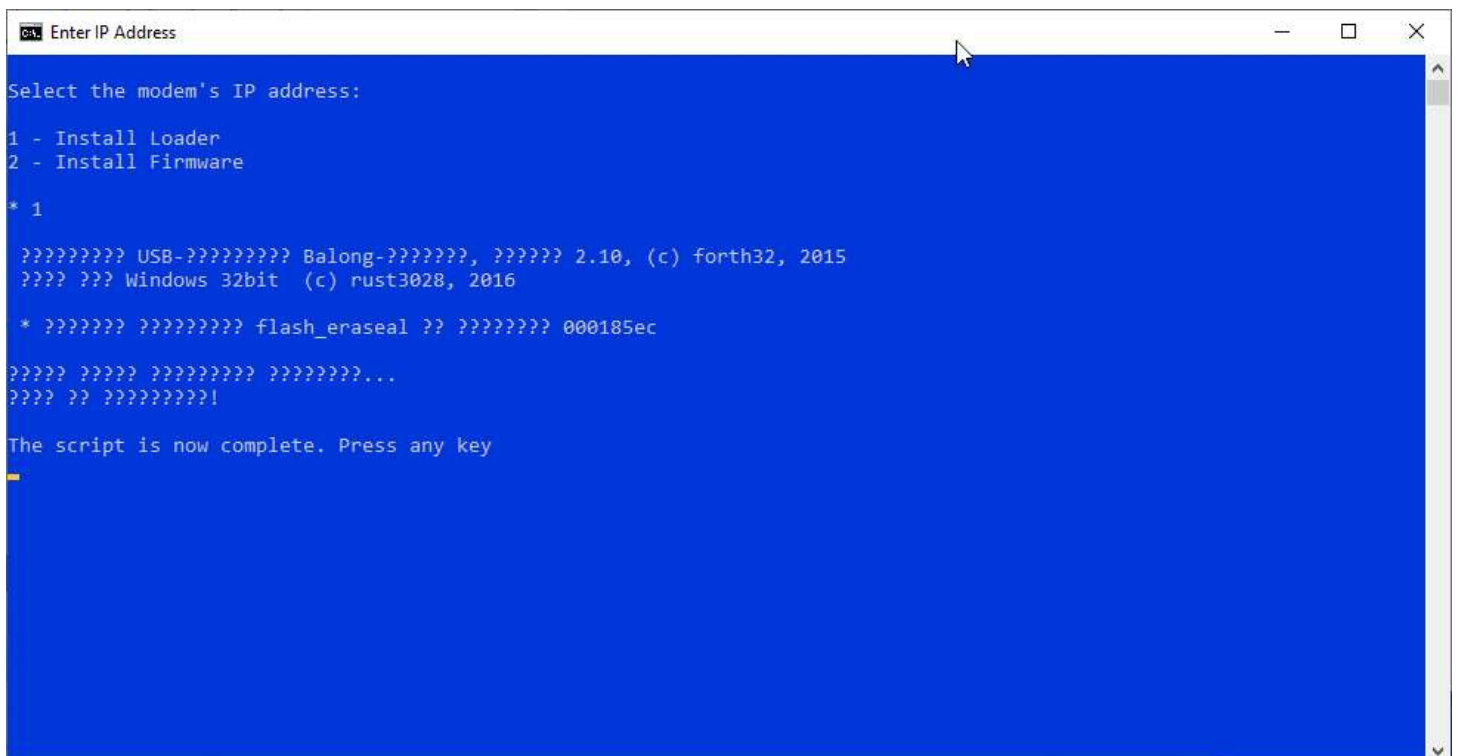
Enter IP Address

Select the modem's IP address:

1 - Install Loader
2 - Install Firmware

* 1

????????? USB-????????? Balong-???????, ?????? 2.10, (c) forth32, 2015
???? ??? Windows 32bit (c) rust3028, 2016

* ??????? ????????? flash_eraseal ?? ???????? 000185ec

????? ????? ????????? ????????...
???? ?? ?????????!

The script is now complete. Press any key